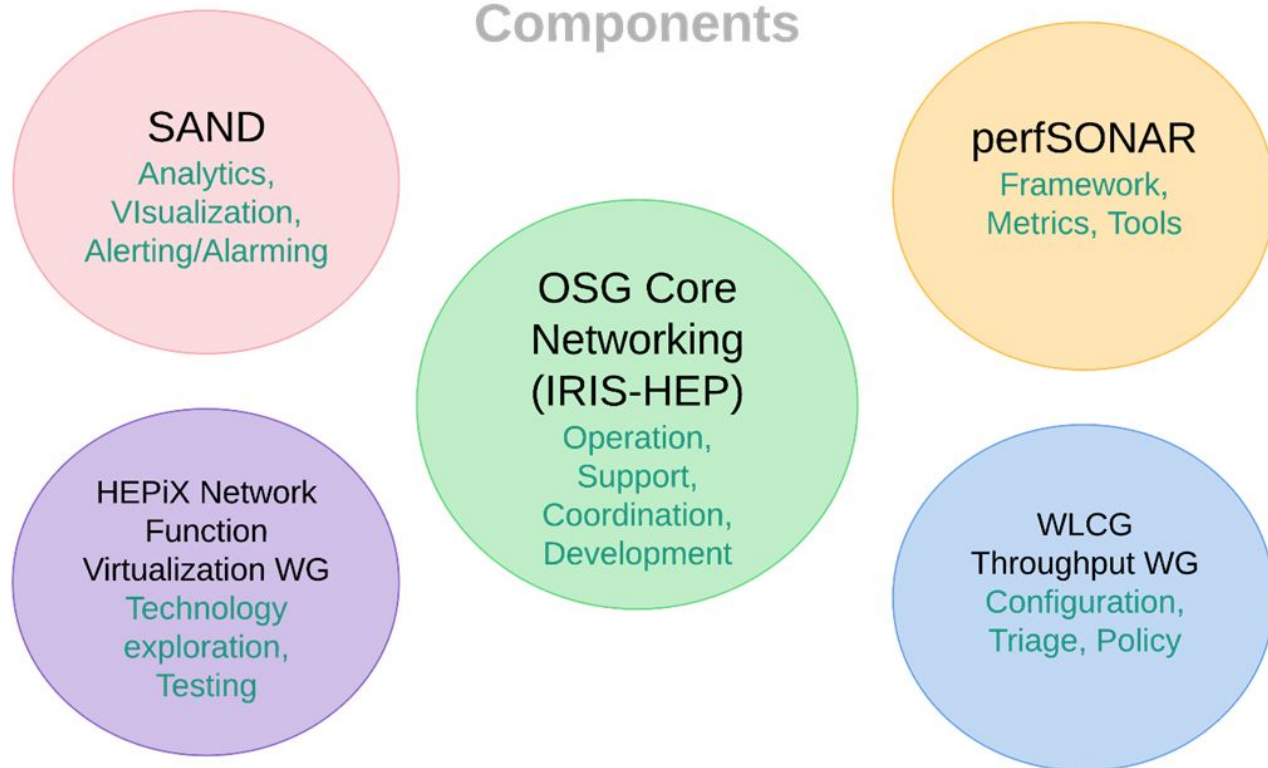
Components

SAND
Analytics, VIsualization, Alerting/Alarming

perfSONAR
Framework, Metrics, Tools

OSG Core Networking (IRIS-HEP)
Operation, Support, Coordination, Development

HEPiX Network Function Virtualization WG
Technology exploration, Testing

WLCG Throughput WG
Configuration, Triage, Policy